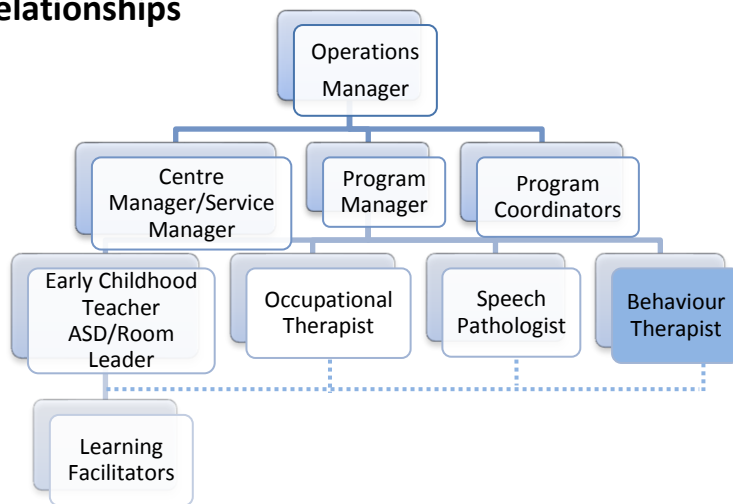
elationships

Operations Manager

Centre Manager/Service Manager

Program Manager

Program Coordinators

Early Childhood Teacher ASD/Room Leader

Occupational Therapist

Speech Pathologist

Behaviour Therapist

Learning Facilitators